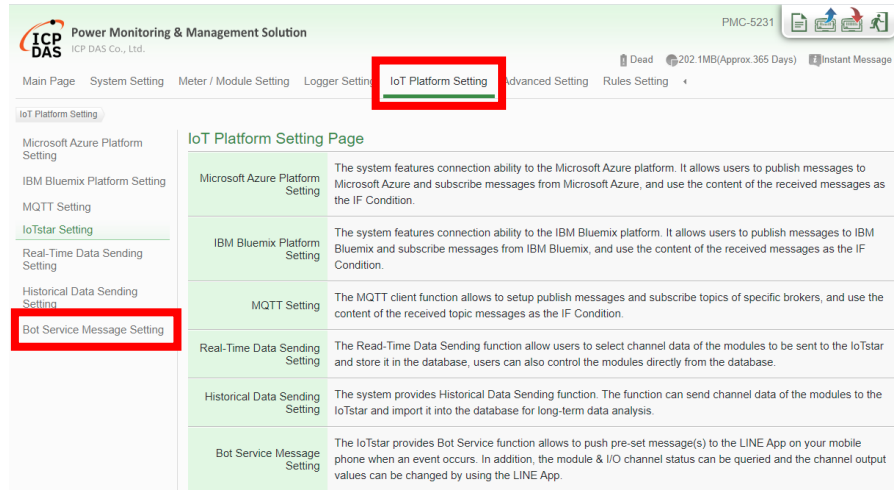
ICP DAS Power Monitoring & Management Solution
ICP DAS Co., Ltd.

PMC-5231

Dead 202.1MB(Approx.365 Days) Instant Message

Main Page System Setting Meter / Module Setting Logger Setting IoT Platform Setting Advanced Setting Rules Setting

IoT Platform Setting

Microsoft Azure Platform Setting
IBM Bluemix Platform Setting
MQTT Setting
IoTstar Setting
Real-Time Data Sending Setting
Historical Data Sending Setting
Bot Service Message Setting

IoT Platform Setting Page

| | |
|---|---|
| Microsoft Azure Platform Setting | The system features connection ability to the Microsoft Azure platform. It allows users to publish messages to Microsoft Azure and subscribe messages from Microsoft Azure, and use the content of the received messages as the IF Condition. |
| IBM Bluemix Platform Setting | The system features connection ability to the IBM Bluemix platform. It allows users to publish messages to IBM Bluemix and subscribe messages from IBM Bluemix, and use the content of the received messages as the IF Condition. |
| MQTT Setting | The MQTT client function allows to setup publish messages and subscribe topics of specific brokers, and use the content of the received topic messages as the IF Condition. |
| Real-Time Data Sending Setting | The Read-Time Data Sending function allow users to select channel data of the modules to be sent to the IoTstar and store it in the database, users can also control the modules directly from the database. |
| Historical Data Sending Setting | The system provides Historical Data Sending function. The function can send channel data of the modules to the IoTstar and import it into the database for long-term data analysis. |
| Bot Service Message Setting | The IoTstar provides Bot Service function allows to push pre-set message(s) to the LINE App on your mobile phone when an event occurs. In addition, the module & I/O channel status can be queried and the channel output values can be changed by using the LINE App. |